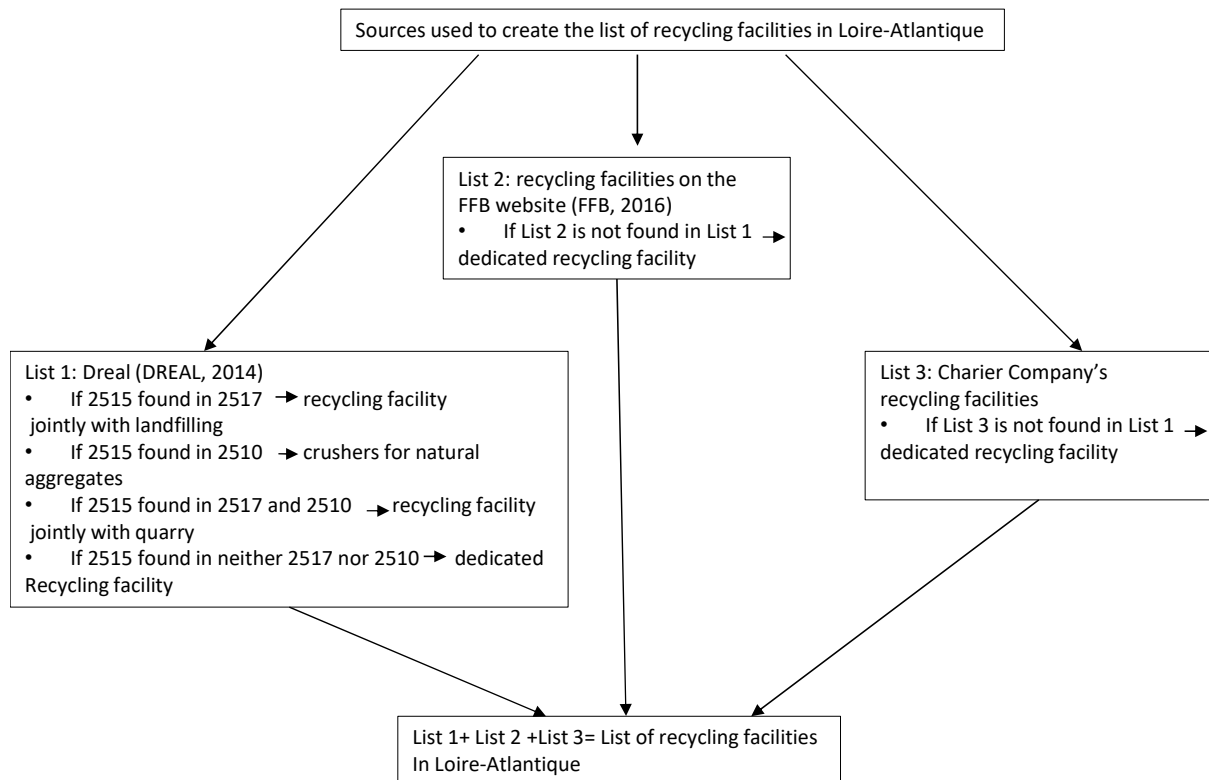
Sources used to create the list of recycling facilities in Loire-Atlantique

List 2: recycling facilities on the FFB website (FFB, 2016)
• If List 2 is not found in List 1 → dedicated recycling facility

List 1: Dreal (DREAL, 2014)
• If 2515 found in 2517 → recycling facility jointly with landfilling
• If 2515 found in 2510 → crushers for natural aggregates
• If 2515 found in 2517 and 2510 → recycling facility jointly with quarry
• If 2515 found in neither 2517 nor 2510 → dedicated Recycling facility

List 3: Charier Company's recycling facilities
• If List 3 is not found in List 1 → dedicated recycling facility

List 1+ List 2 +List 3= List of recycling facilities In Loire-Atlantique